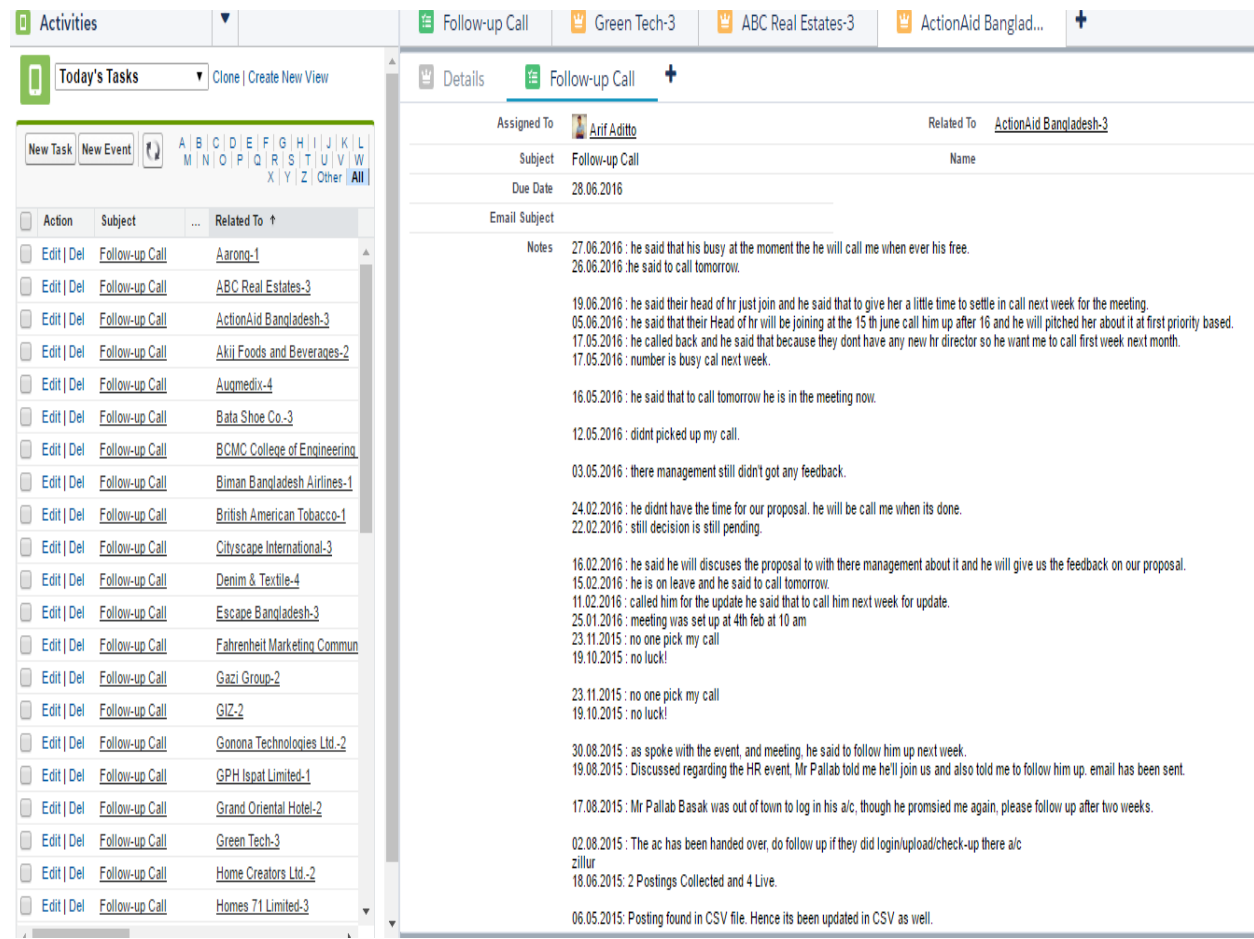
Activities

Follow-up Call | Green Tech-3 | ABC Real Estates-3 | ActionAid Banglad...

Today's Tasks | Clone | Create New View

New Task | New Event

A | B | C | D | E | F | G | H | I | J | K | L | M | N | O | P | Q | R | S | T | U | V | W | X | Y | Z | Other | All

| Action | Subject | ... | Related To ↑ |
|---|---|---|---|
| Edit \| Del | Follow-up Call | | Aarong-1 |
| Edit \| Del | Follow-up Call | | ABC Real Estates-3 |
| Edit \| Del | Follow-up Call | | ActionAid Bangladesh-3 |
| Edit \| Del | Follow-up Call | | Akij Foods and Beverages-2 |
| Edit \| Del | Follow-up Call | | Augmedix-4 |
| Edit \| Del | Follow-up Call | | Bata Shoe Co.-3 |
| Edit \| Del | Follow-up Call | | BCMC College of Engineering |
| Edit \| Del | Follow-up Call | | Biman Bangladesh Airlines-1 |
| Edit \| Del | Follow-up Call | | British American Tobacco-1 |
| Edit \| Del | Follow-up Call | | Cityscape International-3 |
| Edit \| Del | Follow-up Call | | Denim & Textile-4 |
| Edit \| Del | Follow-up Call | | Escape Bangladesh-3 |
| Edit \| Del | Follow-up Call | | Fahrenheit Marketing Commun |
| Edit \| Del | Follow-up Call | | Gazi Group-2 |
| Edit \| Del | Follow-up Call | | GIZ-2 |
| Edit \| Del | Follow-up Call | | Gonona Technologies Ltd.-2 |
| Edit \| Del | Follow-up Call | | GPH Ispat Limited-1 |
| Edit \| Del | Follow-up Call | | Grand Oriental Hotel-2 |
| Edit \| Del | Follow-up Call | | Green Tech-3 |
| Edit \| Del | Follow-up Call | | Home Creators Ltd.-2 |
| Edit \| Del | Follow-up Call | | Homes 71 Limited-3 |

Details | Follow-up Call

Assigned To: Arif Aditto
Related To: ActionAid Bangladesh-3
Subject: Follow-up Call
Name
Due Date: 28.06.2016
Email Subject
Notes:
27.06.2016 : he said that his busy at the moment the he will call me when ever his free.
26.06.2016 :he said to call tomorrow.

19.06.2016 : he said their head of hr just join and he said that to give her a little time to settle in call next week for the meeting.
05.06.2016 : he said that their Head of hr will be joining at the 15 th june call him up after 16 and he will pitched her about it at first priority based.
17.05.2016 : he called back and he said that because they dont have any new hr director so he want me to call first week next month.
17.05.2016 : number is busy cal next week.

16.05.2016 : he said that to call tomorrow he is in the meeting now.

12.05.2016 : didnt picked up my call.

03.05.2016 : there management still didn't got any feedback.

24.02.2016 : he didnt have the time for our proposal. he will be call me when its done.
22.02.2016 : still decision is still pending.

16.02.2016 : he said he will discuses the proposal to with there management about it and he will give us the feedback on our proposal.
15.02.2016 : he is on leave and he said to call tomorrow.
11.02.2016 : called him for the update he said that to call him next week for update.
25.01.2016 : meeting was set up at 4th feb at 10 am
23.11.2015 : no one pick my call
19.10.2015 : no luck!

23.11.2015 : no one pick my call
19.10.2015 : no luck!

30.08.2015 : as spoke with the event, and meeting, he said to follow him up next week.
19.08.2015 : Discussed regarding the HR event, Mr Pallab told me he'll join us and also told me to follow him up. email has been sent.

17.08.2015 : Mr Pallab Basak was out of town to log in his a/c, though he promsied me again, please follow up after two weeks.

02.08.2015 : The ac has been handed over, do follow up if they did login/upload/check-up there a/c
zillur
18.06.2015: 2 Postings Collected and 4 Live.

06.05.2015: Posting found in CSV file. Hence its been updated in CSV as well.